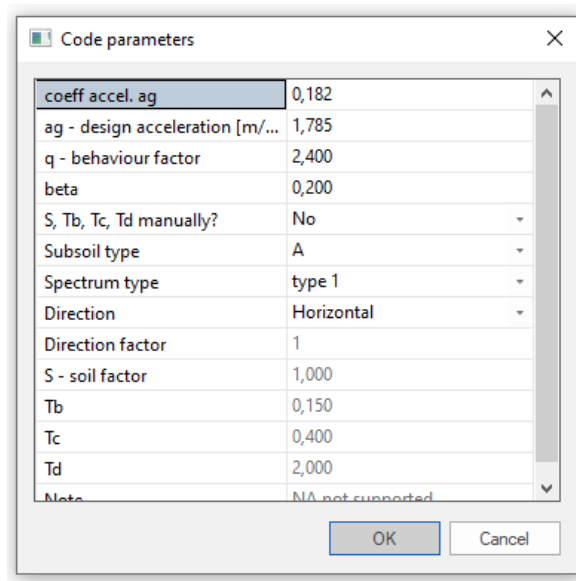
Code parameters

| | |
|---|---|
| coeff accel. ag | 0,182 |
| ag - design acceleration [m/... | 1,785 |
| q - behaviour factor | 2,400 |
| beta | 0,200 |
| S, Tb, Tc, Td manually? | No |
| Subsoil type | A |
| Spectrum type | type 1 |
| Direction | Horizontal |
| Direction factor | 1 |
| S - soil factor | 1,000 |
| Tb | 0,150 |
| Tc | 0,400 |
| Td | 2,000 |
| Note | NA not supported |

OK Cancel